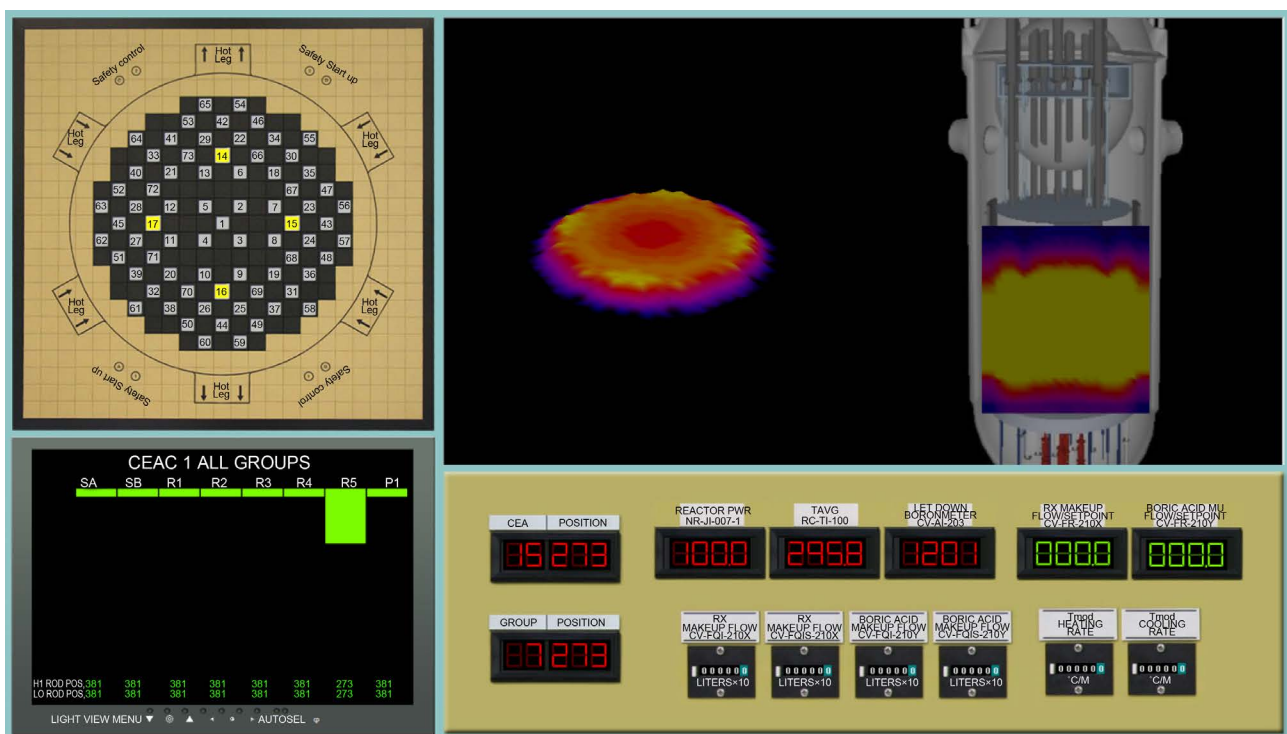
Safety control
Hot Leg
Safety Start up
Hot Leg
Hot Leg
65 54
53 42 46
64 41 29 22 34 55
33 73 14 66 30
40 21 13 6 18 35
52 72 67 47
63 28 12 5 2 7 23 56
45 17 1 15 43
62 27 11 4 3 8 24 57
51 71 68 48
39 20 10 9 19 36
32 70 16 69 31
61 38 26 25 37 58
50 44 49
60 59
Hot Leg
Hot Leg
Safety Start up
Hot Leg
Safety control

CEAC 1 ALL GROUPS
SA SB R1 R2 R3 R4 R5 P1
H1 ROD POS. 381 381 381 381 381 381 273 381
LO ROD POS. 381 381 381 381 381 381 273 381
LIGHT VIEW MENU ▼ ▲ AUTOSEL

CEA POSITION
15 273
GROUP POSITION
7 273
REACTOR PWR NR-JI-007-1
100.0
TAVG RC-TI-100
295.8
LET DOWN BORONMETER CV-AI-203
1203
RX MAKEUP FLOW/SETPOINT CV-FR-210X
0.000
BORIC ACID MU FLOW/SETPOINT CV-FR-210Y
000.0
RX MAKEUP FLOW CV-FQI-210X
000000 LITERS×10
RX MAKEUP FLOW CV-FQIS-210X
000000 LITERS×10
BORIC ACID MAKEUP FLOW CV-FQI-210Y
000000 LITERS×10
BORIC ACID MAKEUP FLOW CV-FQIS-210Y
000000 LITERS×10
Tmod HEATING RATE
000000 °C/M
Tmod COOLING RATE
000000 °C/M